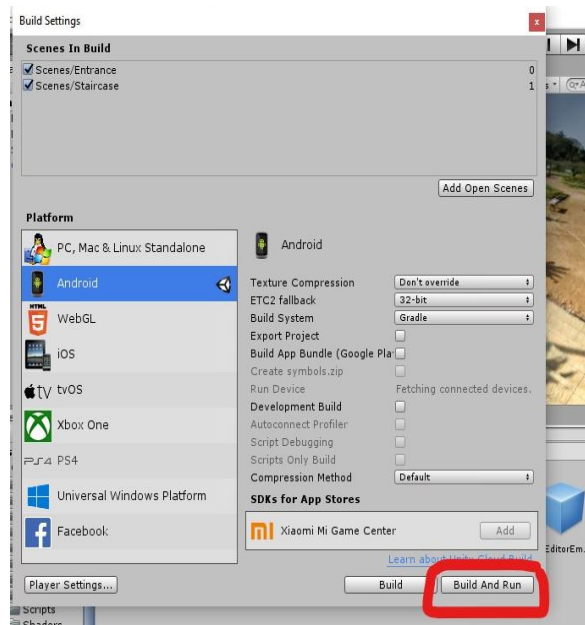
Build Settings

Scenes In Build

Scenes/Entrance 0
Scenes/Staircase 1

Add Open Scenes

Platform

PC, Mac & Linux Standalone
Android
WebGL
iOS
tvOS
Xbox One
PS4
Universal Windows Platform
Facebook

Android

| | |
|---|---|
| Texture Compression | Don't override |
| ETC2 fallback | 32-bit |
| Build System | Gradle |
| Export Project | |
| Build App Bundle (Google Pla | |
| Create symbols.zip | |
| Run Device | Fetching connected devices. |
| Development Build | |
| Autoconnect Profiler | |
| Script Debugging | |
| Scripts Only Build | |
| Compression Method | Default |

SDKs for App Stores

Xiaomi Mi Game Center Add

Learn about Unity Cloud Build

Player Settings... Build Build And Run

EditorEm.

Scripts
Shaders